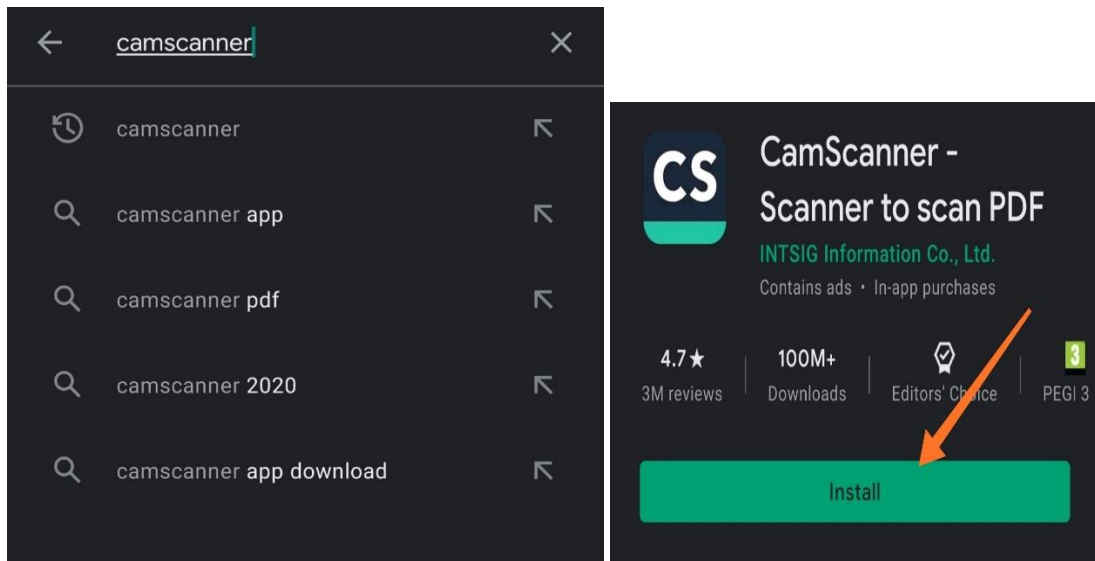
camscanner

camscanner

camscanner app

camscanner pdf

camscanner 2020

camscanner app download

CS

CamScanner - Scanner to scan PDF

INTSIG Information Co., Ltd.

Contains ads • In-app purchases

4.7★
3M reviews

100M+
Downloads

Editors' Choice

3
PEGI 3

Install